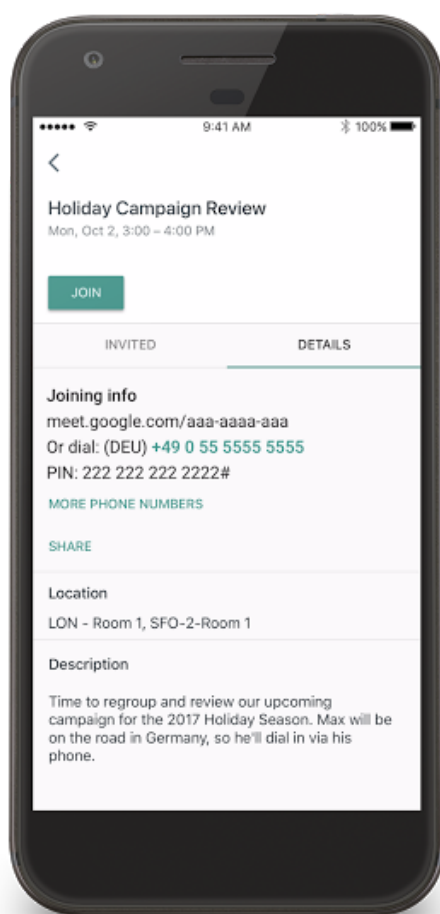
9:41 AM
100%

<

Holiday Campaign Review
Mon, Oct 2, 3:00 – 4:00 PM

JOIN

INVITED
DETAILS

Joining info
meet.google.com/aaa-aaaa-aaa
Or dial: (DEU) +49 0 55 5555 5555
PIN: 222 222 222 2222#

MORE PHONE NUMBERS

SHARE

Location
LON - Room 1, SFO-2-Room 1

Description

Time to regroup and review our upcoming campaign for the 2017 Holiday Season. Max will be on the road in Germany, so he'll dial in via his phone.